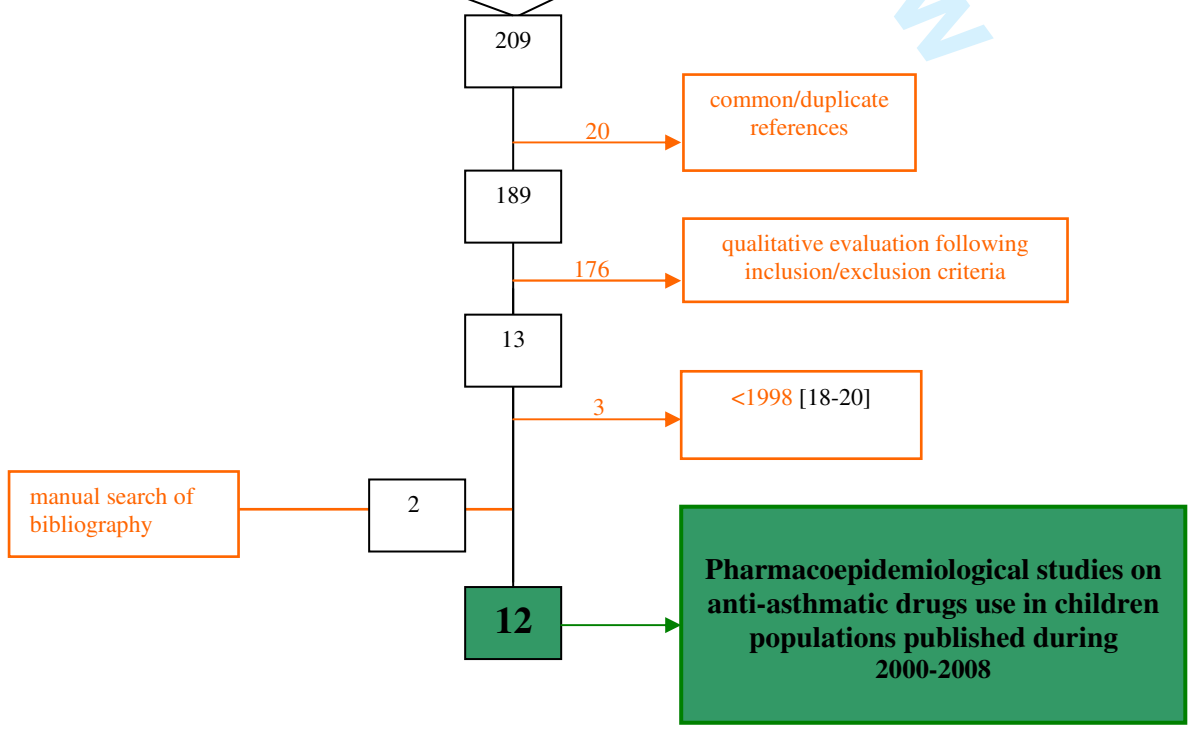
209

20

common/duplicate references

189

176

qualitative evaluation following inclusion/exclusion criteria

13

3

<1998 [18-20]

manual search of bibliography

2

12

Pharmacoepidemiological studies on anti-asthmatic drugs use in children populations published during 2000-2008